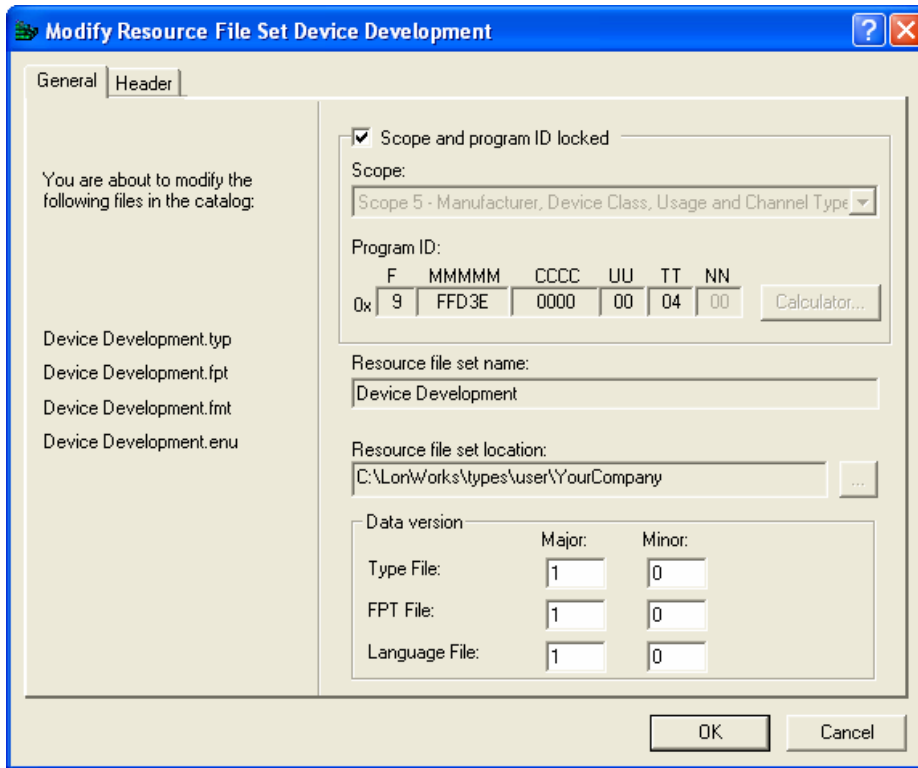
Modify Resource File Set Device Development

General | Header

You are about to modify the following files in the catalog:

Device Development.typ
Device Development.fpt
Device Development.fmt
Device Development.enu

☑ Scope and program ID locked

Scope:
Scope 5 - Manufacturer, Device Class, Usage and Channel Type

Program ID:

| | F | MMMMM | CCCC | UU | TT | NN |
|---|---|---|---|---|---|---|
| 0x | 9 | FFD3E | 0000 | 00 | 04 | 00 |

Calculator...

Resource file set name:
Device Development

Resource file set location:
C:\LonWorks\types\user\YourCompany
...

Data version

| | Major: | Minor: |
|---|---|---|
| Type File: | 1 | 0 |
| FPT File: | 1 | 0 |
| Language File: | 1 | 0 |

OK Cancel